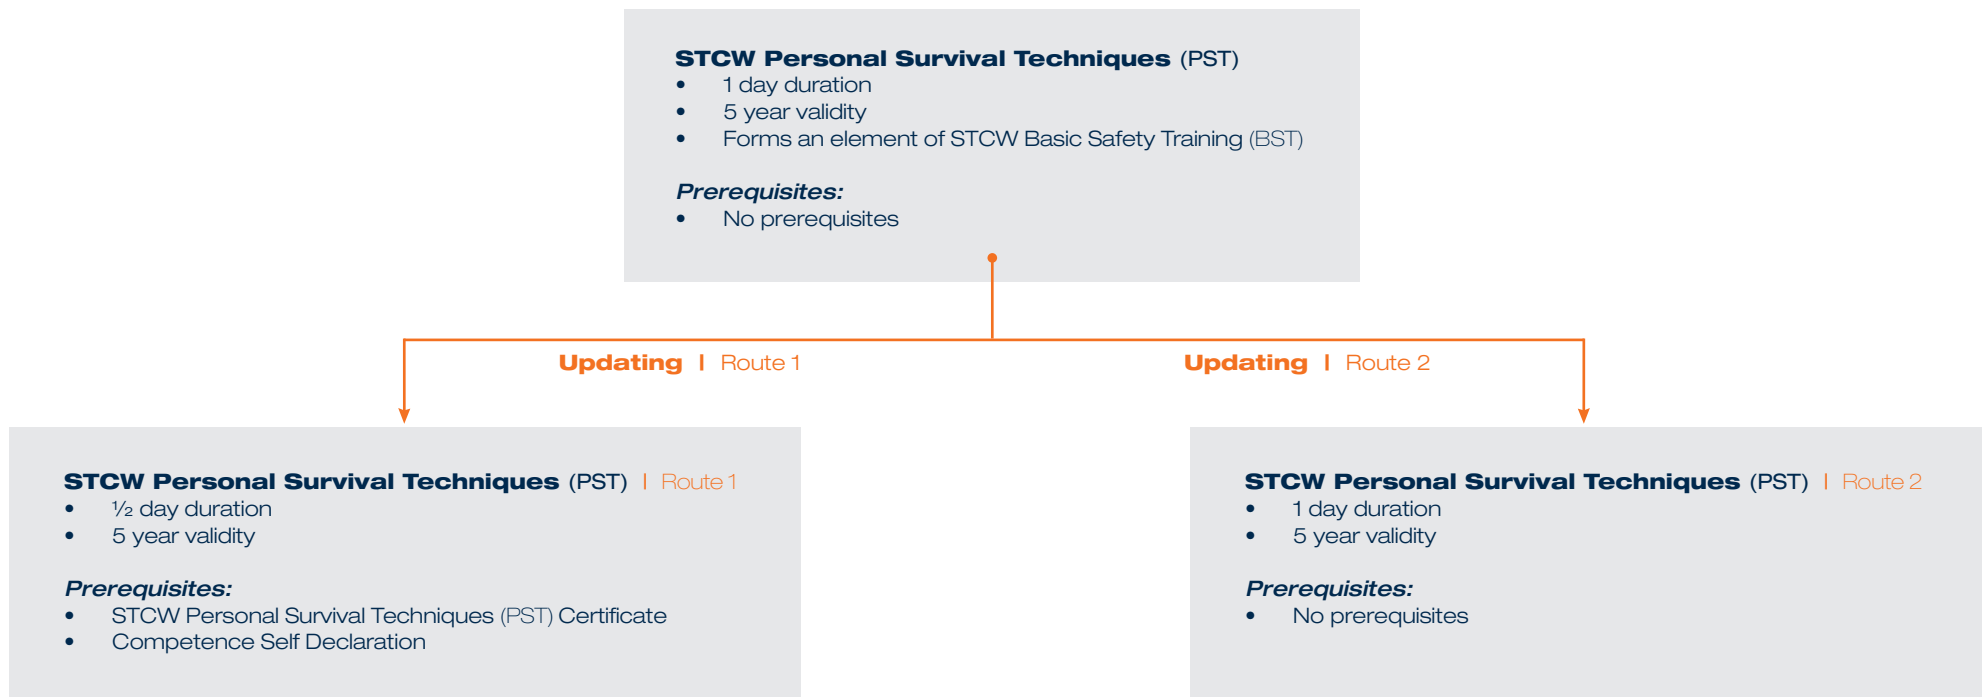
STCW Personal Survival Techniques (PST)
- 1 day duration
- 5 year validity
- Forms an element of STCW Basic Safety Training (BST)

Prerequisites:
- No prerequisites

Updating | Route 1

Updating | Route 2

STCW Personal Survival Techniques (PST) | Route 1
- ½ day duration
- 5 year validity

Prerequisites:
- STCW Personal Survival Techniques (PST) Certificate
- Competence Self Declaration

STCW Personal Survival Techniques (PST) | Route 2
- 1 day duration
- 5 year validity

Prerequisites:
- No prerequisites